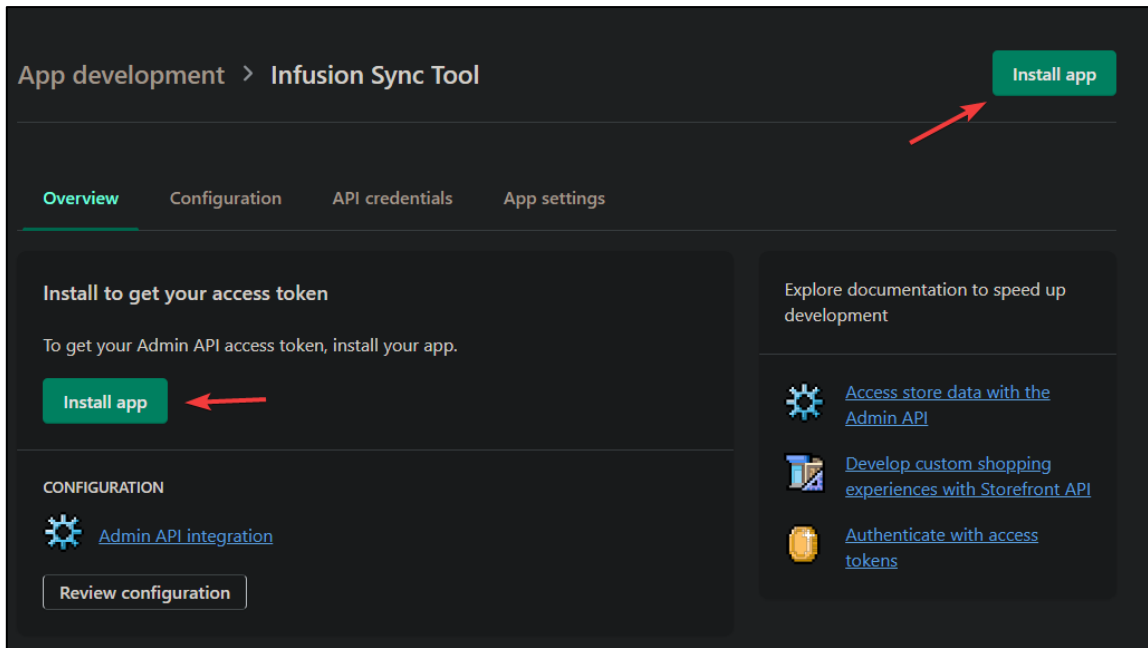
App development > Infusion Sync Tool

Install app

Overview Configuration API credentials App settings

Install to get your access token

To get your Admin API access token, install your app.

Install app

CONFIGURATION

Admin API integration

Review configuration

Explore documentation to speed up development

Access store data with the Admin API

Develop custom shopping experiences with Storefront API

Authenticate with access tokens